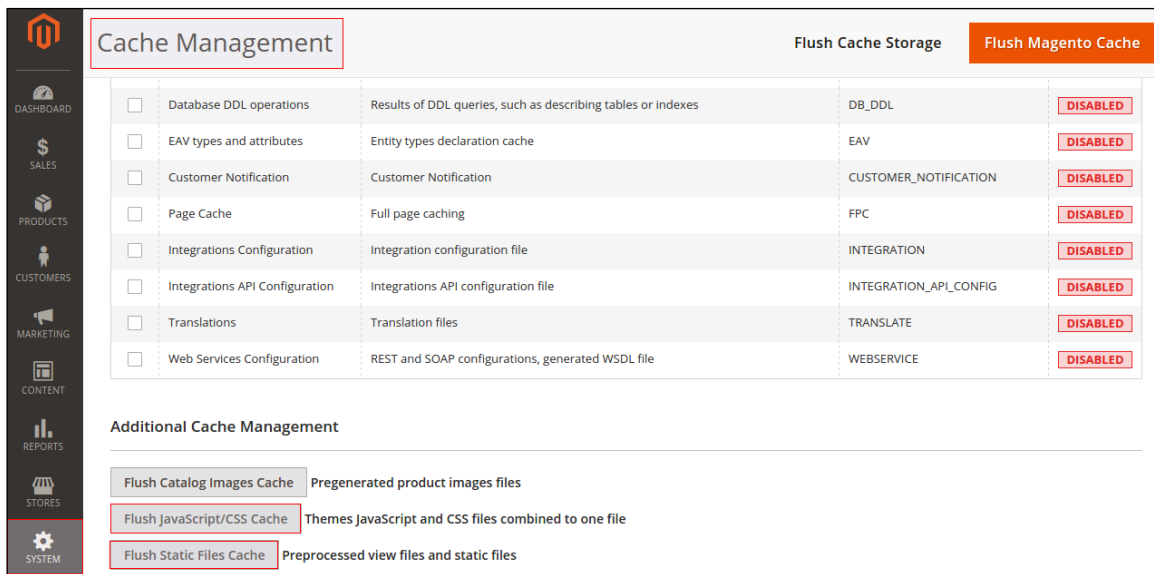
DASHBOARD
SALES
PRODUCTS
CUSTOMERS
MARKETING
CONTENT
REPORTS
STORES
SYSTEM

Cache Management

Flush Cache Storage
Flush Magento Cache

| | | | |
|---|---|---|---|
| Database DDL operations | Results of DDL queries, such as describing tables or indexes | DB_DDL | DISABLED |
| EAV types and attributes | Entity types declaration cache | EAV | DISABLED |
| Customer Notification | Customer Notification | CUSTOMER_NOTIFICATION | DISABLED |
| Page Cache | Full page caching | FPC | DISABLED |
| Integrations Configuration | Integration configuration file | INTEGRATION | DISABLED |
| Integrations API Configuration | Integrations API configuration file | INTEGRATION_API_CONFIG | DISABLED |
| Translations | Translation files | TRANSLATE | DISABLED |
| Web Services Configuration | REST and SOAP configurations, generated WSDL file | WEBSERVICE | DISABLED |

Additional Cache Management

Flush Catalog Images Cache Pregenerated product images files

Flush JavaScript/CSS Cache Themes JavaScript and CSS files combined to one file

Flush Static Files Cache Preprocessed view files and static files